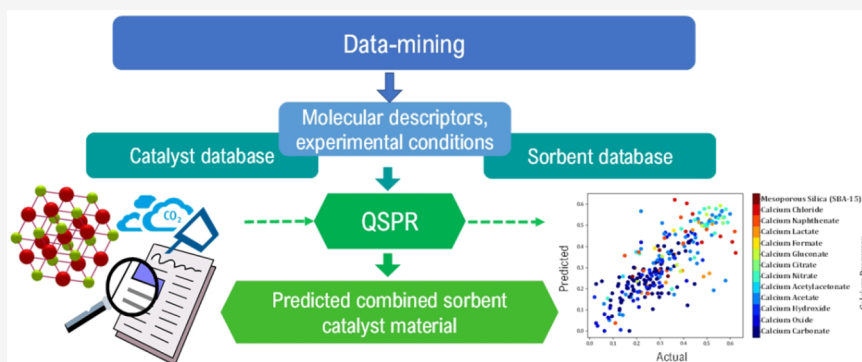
Data-mining

Molecular descriptors, experimental conditions

Catalyst database

Sorbent database

$CO_2$

QSPR

Predicted combined sorbent catalyst material

0.6
0.5
0.4
0.3
0.2
0.1
0.0

Predicted

0.0 0.1 0.2 0.3 0.4 0.5 0.6

Actual

Mesoporous Silica (SBA-15)
Calcium Chloride
Calcium Naphthenate
Calcium Lactate
Calcium Formate
Calcium Gluconate
Calcium Citrate
Calcium Nitrate
Calcium Acetylacetonate
Calcium Acetate
Calcium Hydroxide
Calcium Oxide
Calcium Carbonate